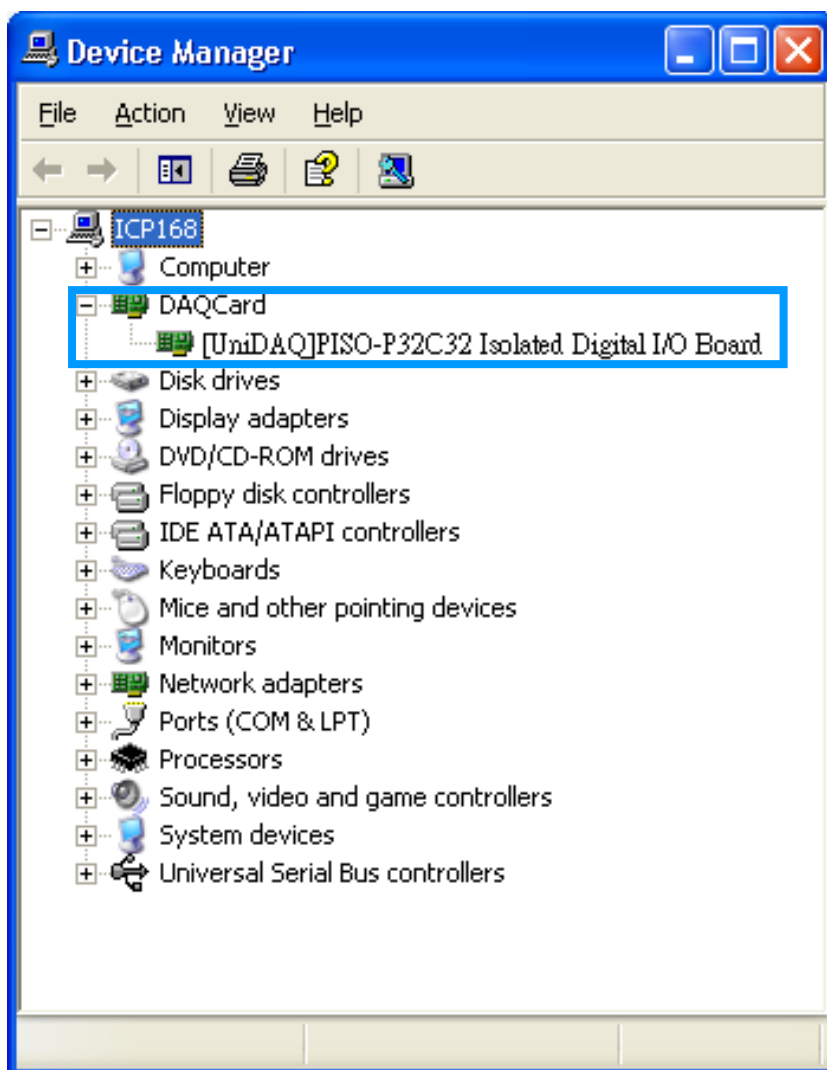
Device Manager

File Action View Help

ICP168
Computer
DAQCard
[UniDAQ]PISO-P32C32 Isolated Digital I/O Board
Disk drives
Display adapters
DVD/CD-ROM drives
Floppy disk controllers
IDE ATA/ATAPI controllers
Keyboards
Mice and other pointing devices
Monitors
Network adapters
Ports (COM & LPT)
Processors
Sound, video and game controllers
System devices
Universal Serial Bus controllers